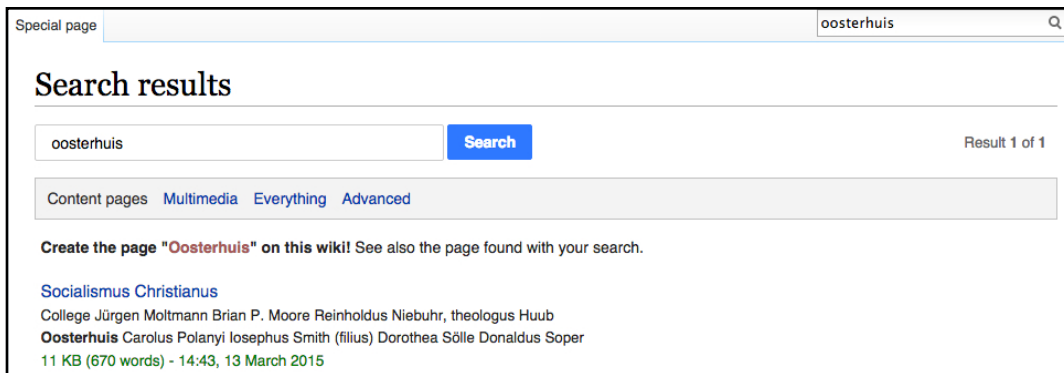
Special page

oosterhuis

Search results

oosterhuis

Search

Result 1 of 1

Content pages Multimedia Everything Advanced

Create the page "Oosterhuis" on this wiki! See also the page found with your search.

Socialismus Christianus
College Jürgen Moltmann Brian P. Moore Reinholdus Niebuhr, theologus Huub Oosterhuis Carolus Polanyi Iosephus Smith (filius) Dorothea Sölle Donaldus Soper
11 KB (670 words) - 14:43, 13 March 2015